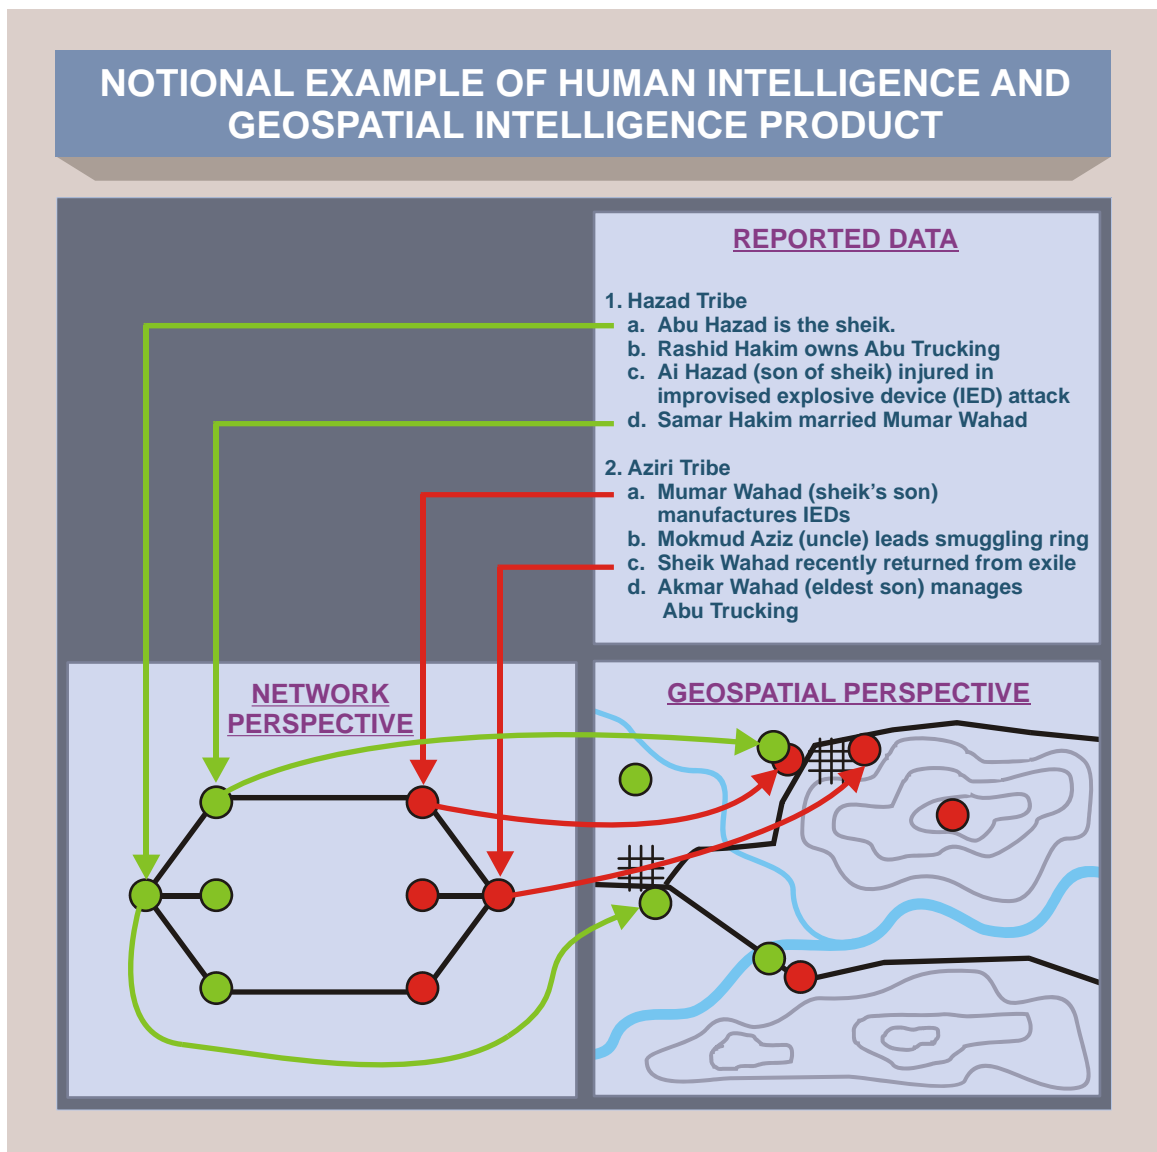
NOTIONAL EXAMPLE OF HUMAN INTELLIGENCE AND GEOSPATIAL INTELLIGENCE PRODUCT

REPORTED DATA

1. Hazad Tribe
a. Abu Hazad is the sheik.
b. Rashid Hakim owns Abu Trucking
c. Ai Hazad (son of sheik) injured in improvised explosive device (IED) attack
d. Samar Hakim married Mumar Wahad

2. Aziri Tribe
a. Mumar Wahad (sheik's son) manufactures IEDs
b. Mokmud Aziz (uncle) leads smuggling ring
c. Sheik Wahad recently returned from exile
d. Akmar Wahad (eldest son) manages Abu Trucking

NETWORK PERSPECTIVE

GEOSPATIAL PERSPECTIVE